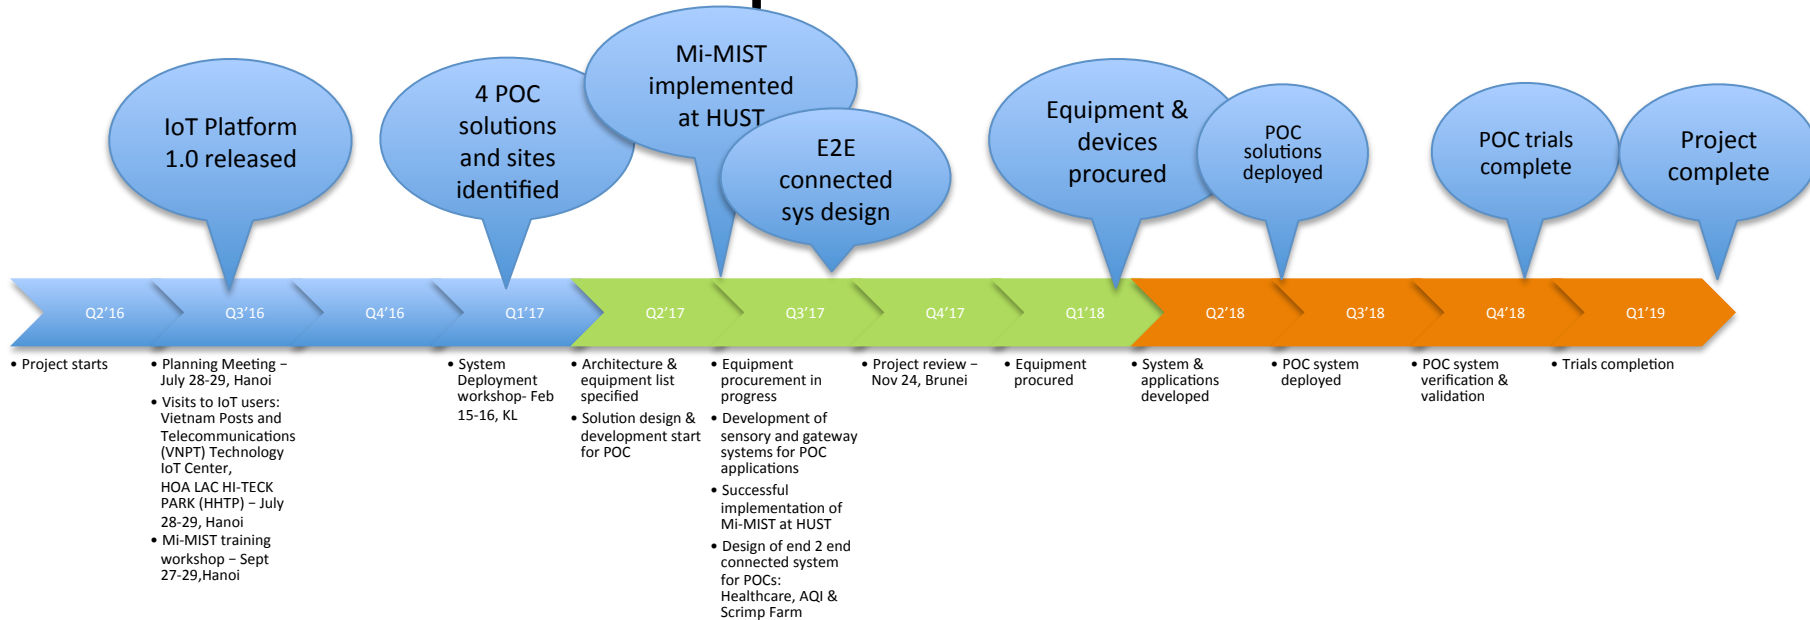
IoT Platform 1.0 released

4 POC solutions and sites identified

Mi-MIST implemented at HUST

E2E connected sys design

Equipment & devices procured

POC solutions deployed

POC trials complete

Project complete

Q2'16 Q3'16 Q4'16 Q1'17 Q2'17 Q3'17 Q4'17 Q1'18 Q2'18 Q3'18 Q4'18 Q1'19

• Project starts

• Planning Meeting – July 28-29, Hanoi
• Visits to IoT users: Vietnam Posts and Telecommunications (VNPT) Technology IoT Center, HOA LAC HI-TECK PARK (HHTP) – July 28-29, Hanoi
• Mi-MIST training workshop – Sept 27-29,Hanoi

• System Deployment workshop- Feb 15-16, KL

• Architecture & equipment list specified
• Solution design & development start for POC

• Equipment procurement in progress
• Development of sensory and gateway systems for POC applications
• Successful implementation of Mi-MIST at HUST
• Design of end 2 end connected system for POCs: Healthcare, AQI & Scrimp Farm

• Project review – Nov 24, Brunei

• Equipment procured

• System & applications developed

• POC system deployed

• POC system verification & validation

• Trials completion